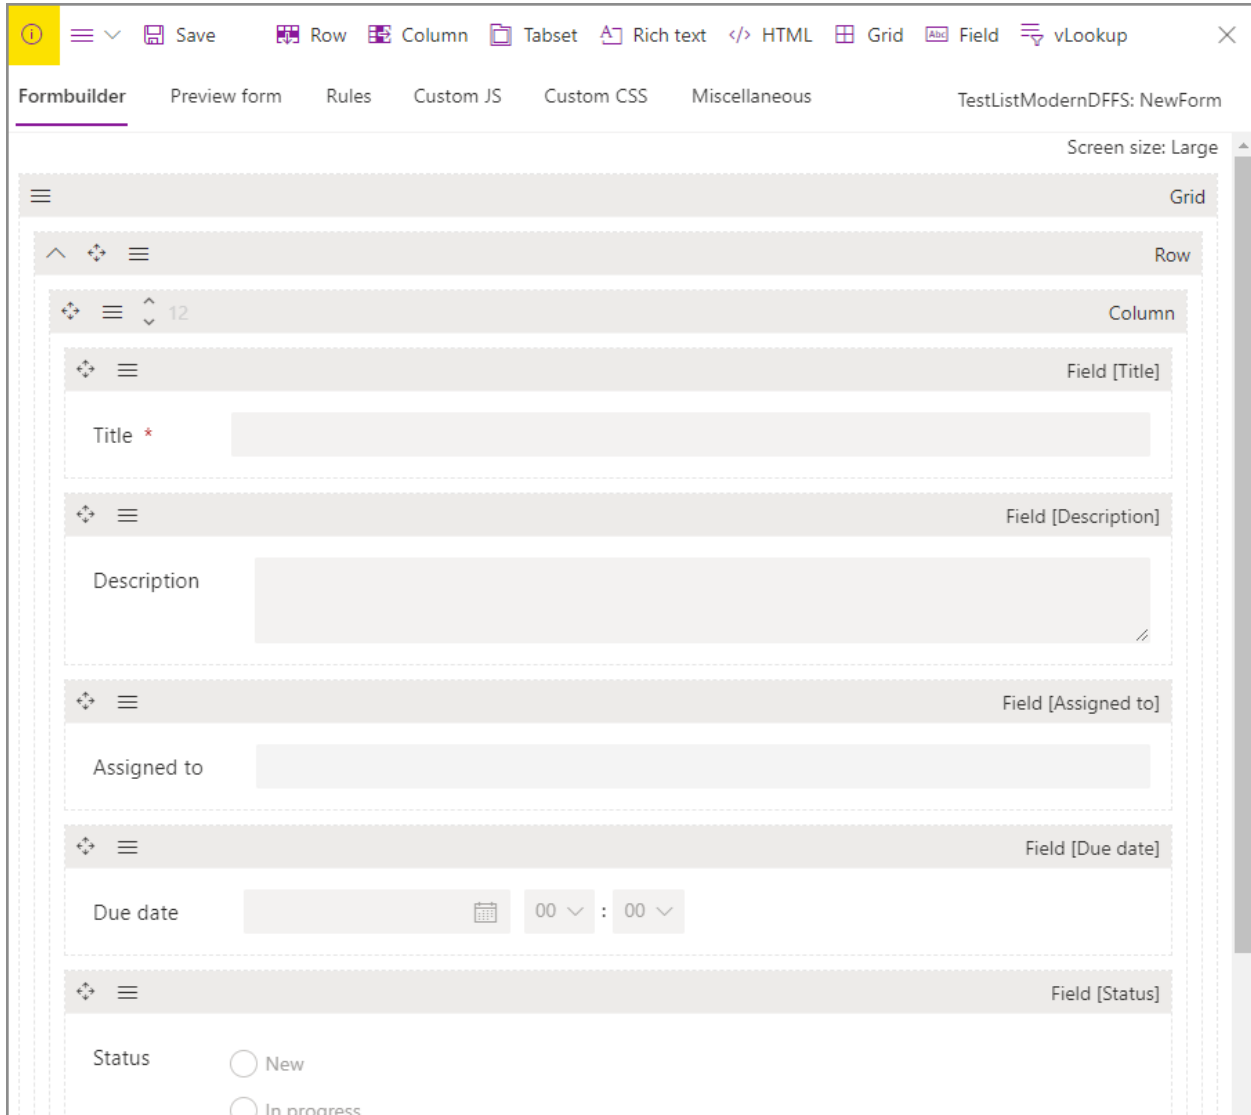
Save Row Column Tabset Rich text HTML Grid Field vLookup

Formbuilder Preview form Rules Custom JS Custom CSS Miscellaneous TestListModernDFFS: NewForm

Screen size: Large

Grid

Row

12 Column

Field [Title]

Title *

Field [Description]

Description

Field [Assigned to]

Assigned to

Field [Due date]

Due date 00 : 00

Field [Status]

Status New

In progress